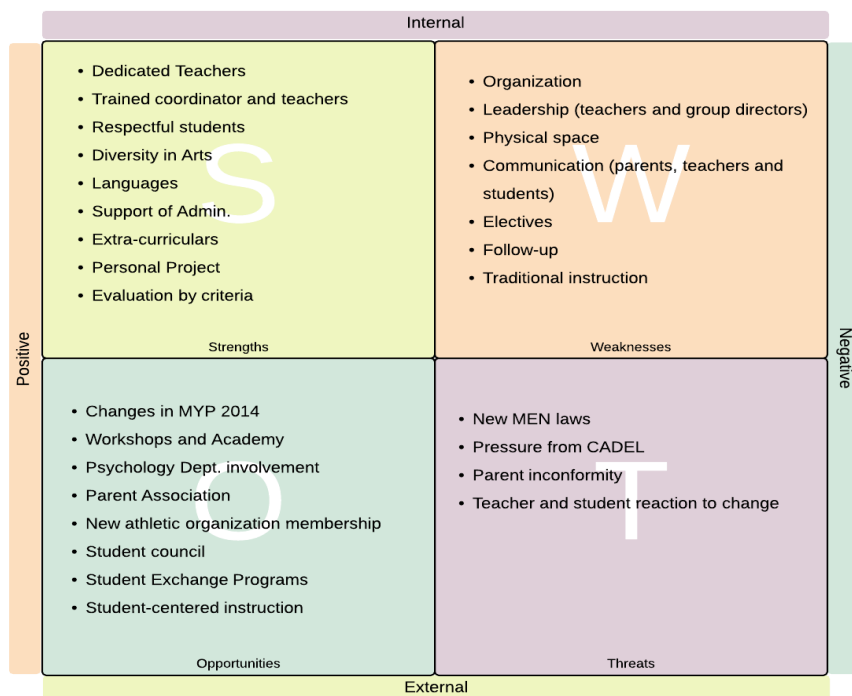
Internal

Positive

Negative

S

• Dedicated Teachers
• Trained coordinator and teachers
• Respectful students
• Diversity in Arts
• Languages
• Support of Admin.
• Extra-curriculars
• Personal Project
• Evaluation by criteria

Strengths

W

• Organization
• Leadership (teachers and group directors)
• Physical space
• Communication (parents, teachers and students)
• Electives
• Follow-up
• Traditional instruction

Weaknesses

O

• Changes in MYP 2014
• Workshops and Academy
• Psychology Dept. involvement
• Parent Association
• New athletic organization membership
• Student council
• Student Exchange Programs
• Student-centered instruction

Opportunities

T

• New MEN laws
• Pressure from CADEL
• Parent inconformity
• Teacher and student reaction to change

Threats

External